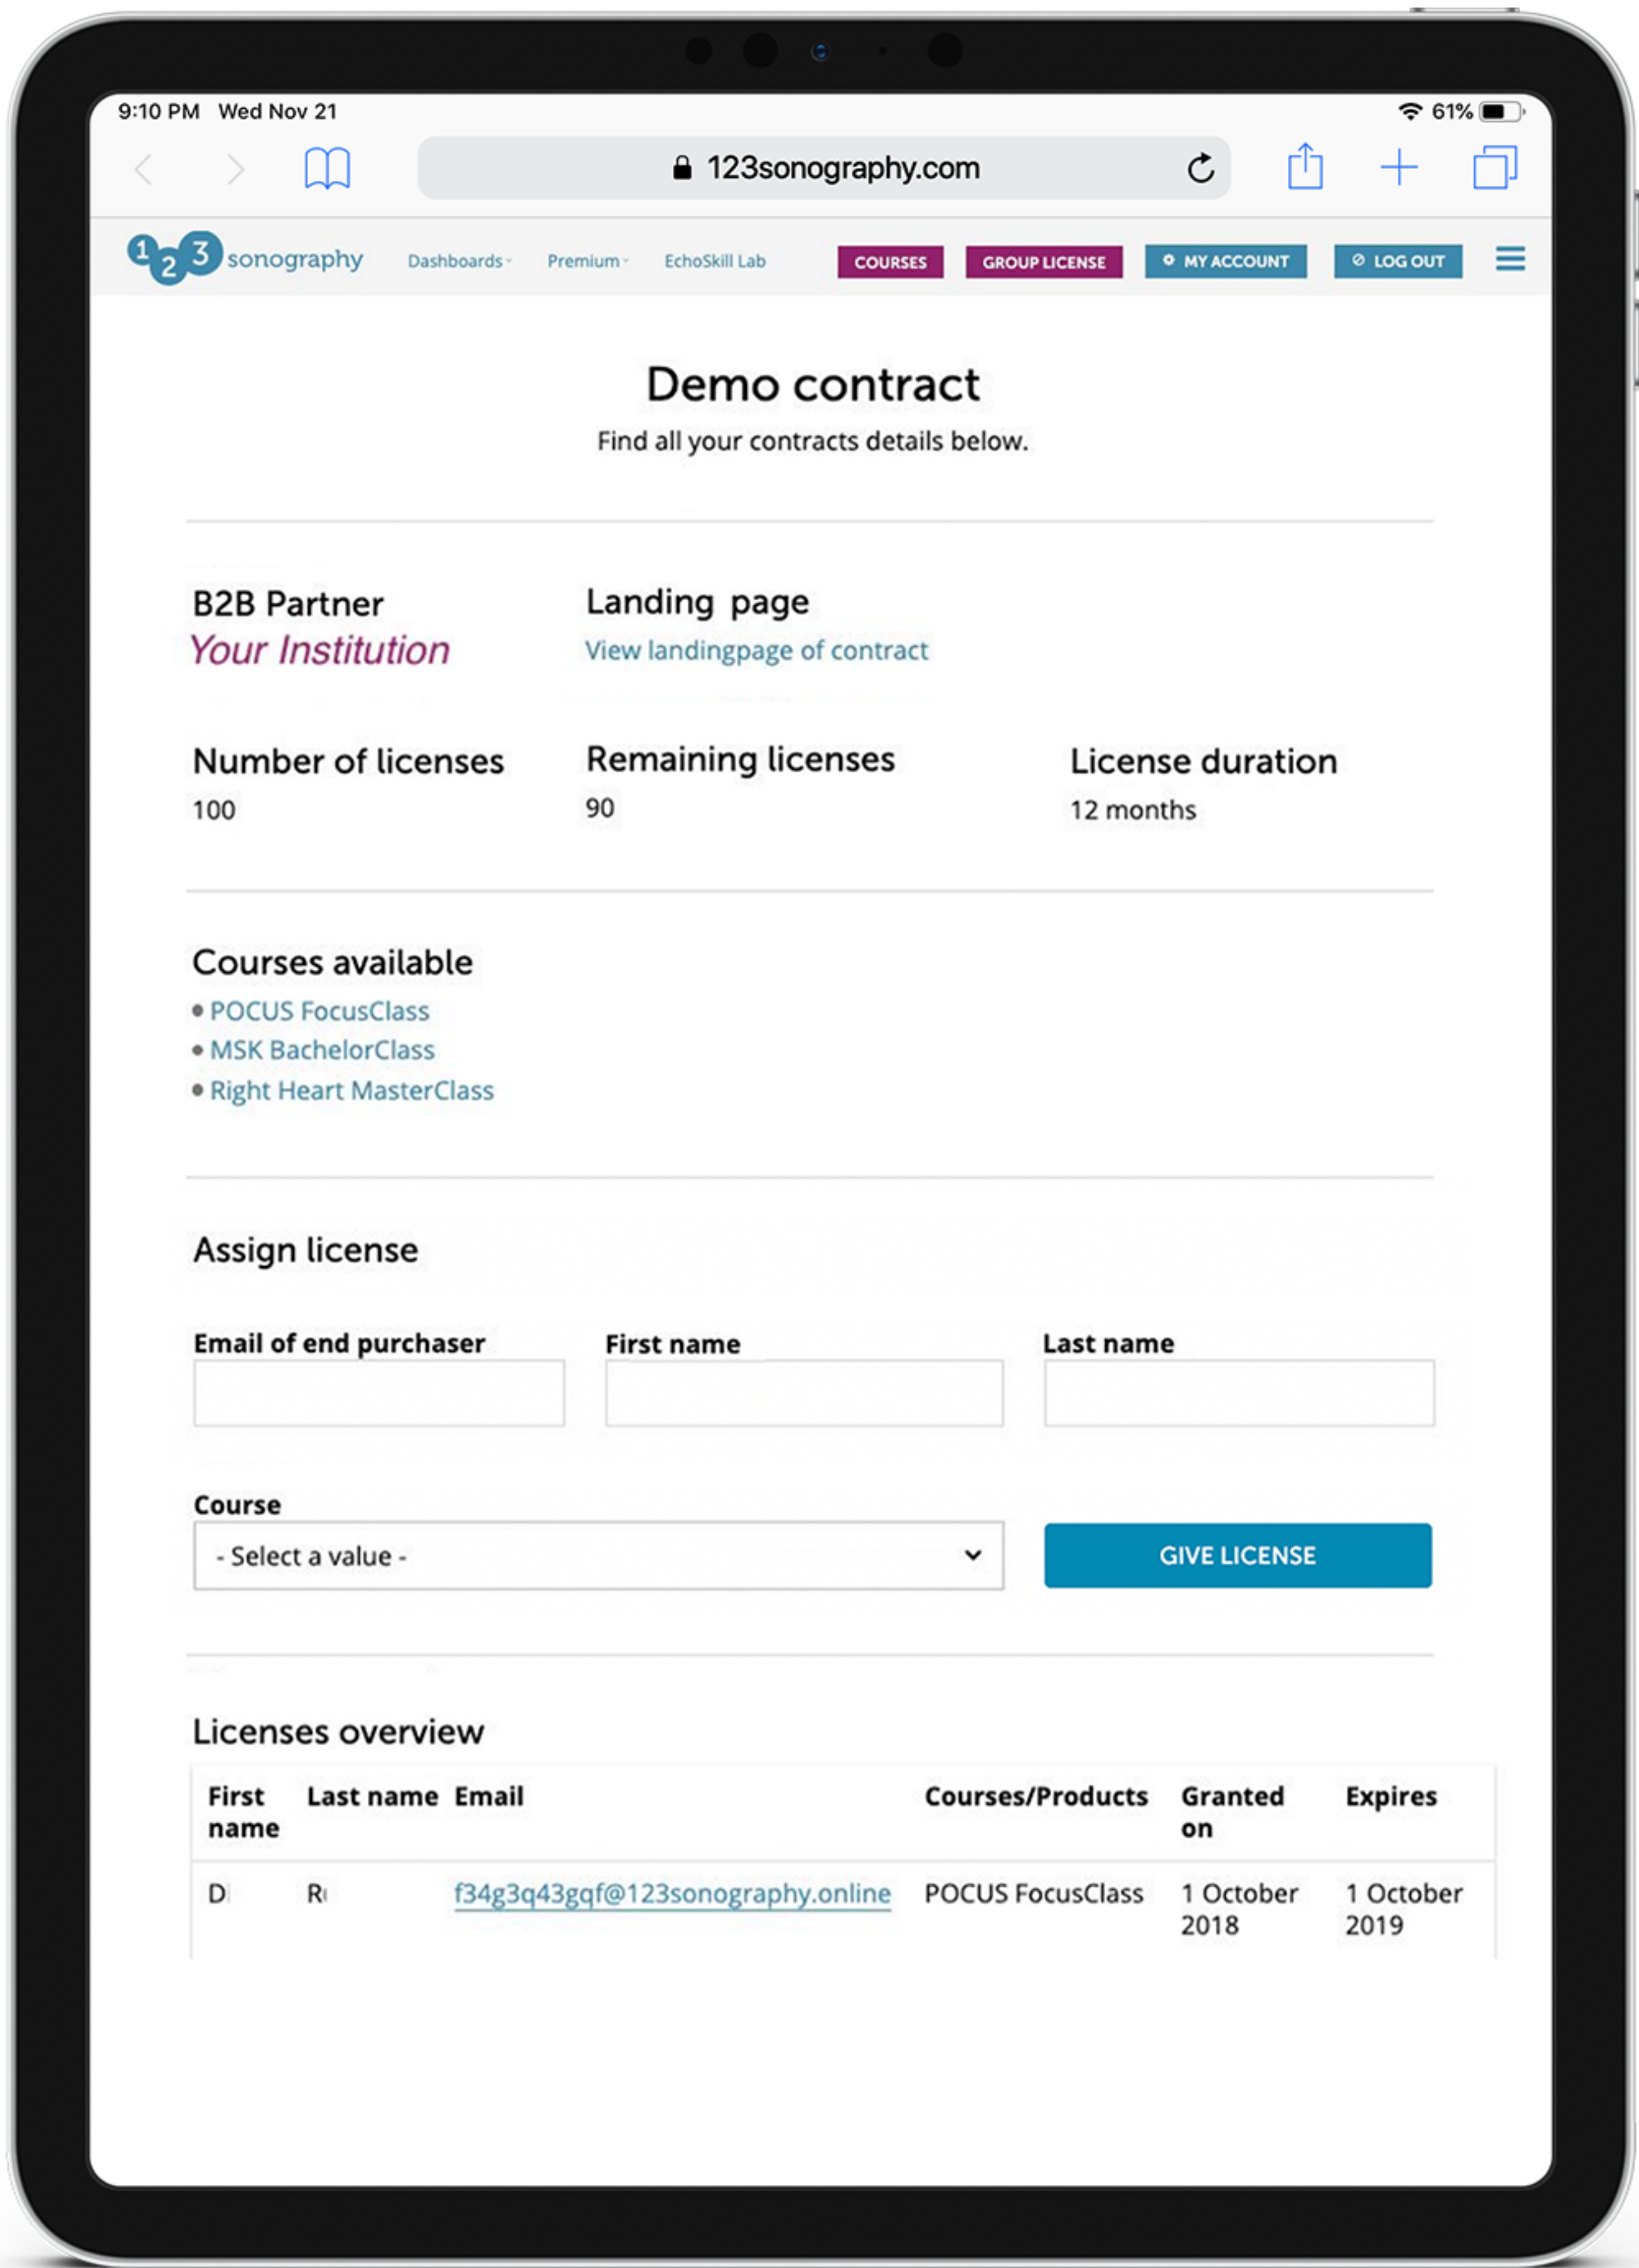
9:10 PM Wed Nov 21

61%

123sonography.com

1 2 3 sonography Dashboards Premium EchoSkill Lab COURSES GROUP LICENSE MY ACCOUNT LOG OUT

Demo contract

Find all your contracts details below.

B2B Partner
Your Institution

Landing page
View landingpage of contract

Number of licenses
100

Remaining licenses
90

License duration
12 months

Courses available
- POCUS FocusClass
- MSK BachelorClass
- Right Heart MasterClass

Assign license

Email of end purchaser

First name

Last name

Course

- Select a value -

GIVE LICENSE

Licenses overview

| First name | Last name | Email | Courses/Products | Granted on | Expires |
|---|---|---|---|---|---|
| D | R | f34g3q43gqf@123sonography.online | POCUS FocusClass | 1 October 2018 | 1 October 2019 |